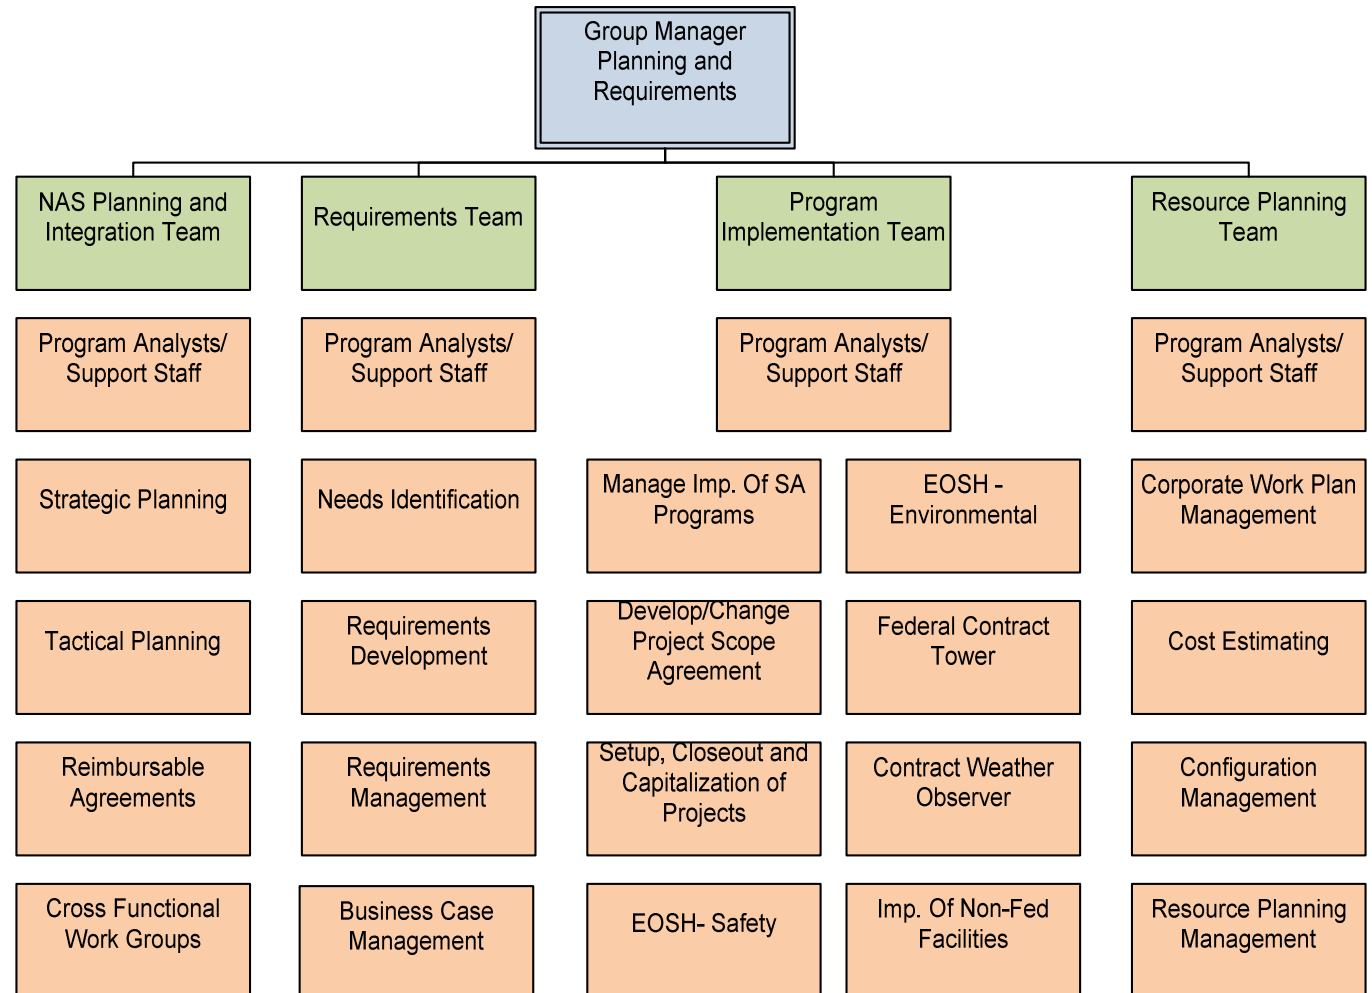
Group Manager Planning and Requirements

NAS Planning and Integration Team

Program Analysts/ Support Staff

Strategic Planning

Tactical Planning

Reimbursable Agreements

Cross Functional Work Groups

Requirements Team

Program Analysts/ Support Staff

Needs Identification

Requirements Development

Requirements Management

Business Case Management

Program Implementation Team

Program Analysts/ Support Staff

Manage Imp. Of SA Programs

Develop/Change Project Scope Agreement

Setup, Closeout and Capitalization of Projects

EOSH- Safety

EOSH - Environmental

Federal Contract Tower

Contract Weather Observer

Imp. Of Non-Fed Facilities

Resource Planning Team

Program Analysts/ Support Staff

Corporate Work Plan Management

Cost Estimating

Configuration Management

Resource Planning Management